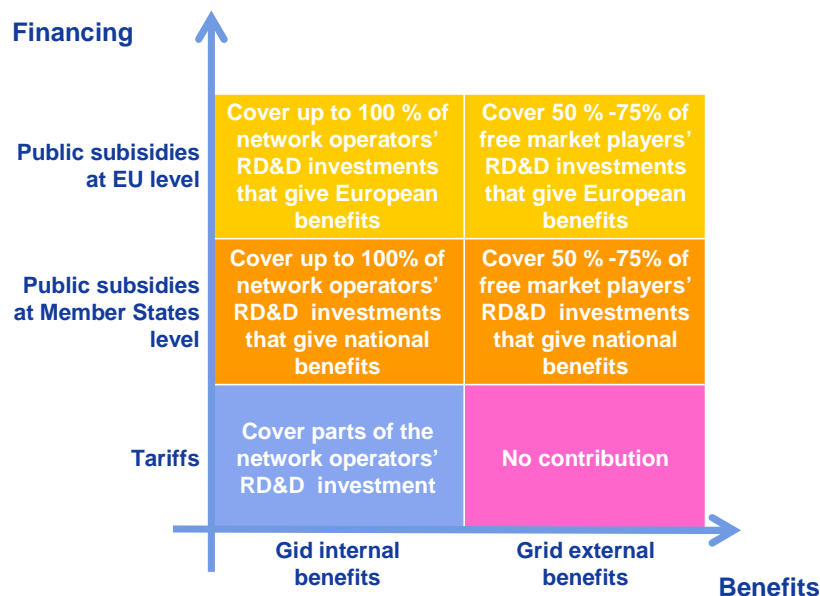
Financing

Public subisidies at EU level

Public subsidies at Member States level

Tariffs

| | |
|---|---|
| Cover up to 100 % of network operators' RD&D investments that give European benefits | Cover 50 % -75% of free market players' RD&D investments that give European benefits |
| Cover up to 100% of network operators' RD&D investments that give national benefits | Cover 50 % -75% of free market players' RD&D investments that give national benefits |
| Cover parts of the network operators' RD&D investment | No contribution |

Gid internal benefits

Grid external benefits

Benefits